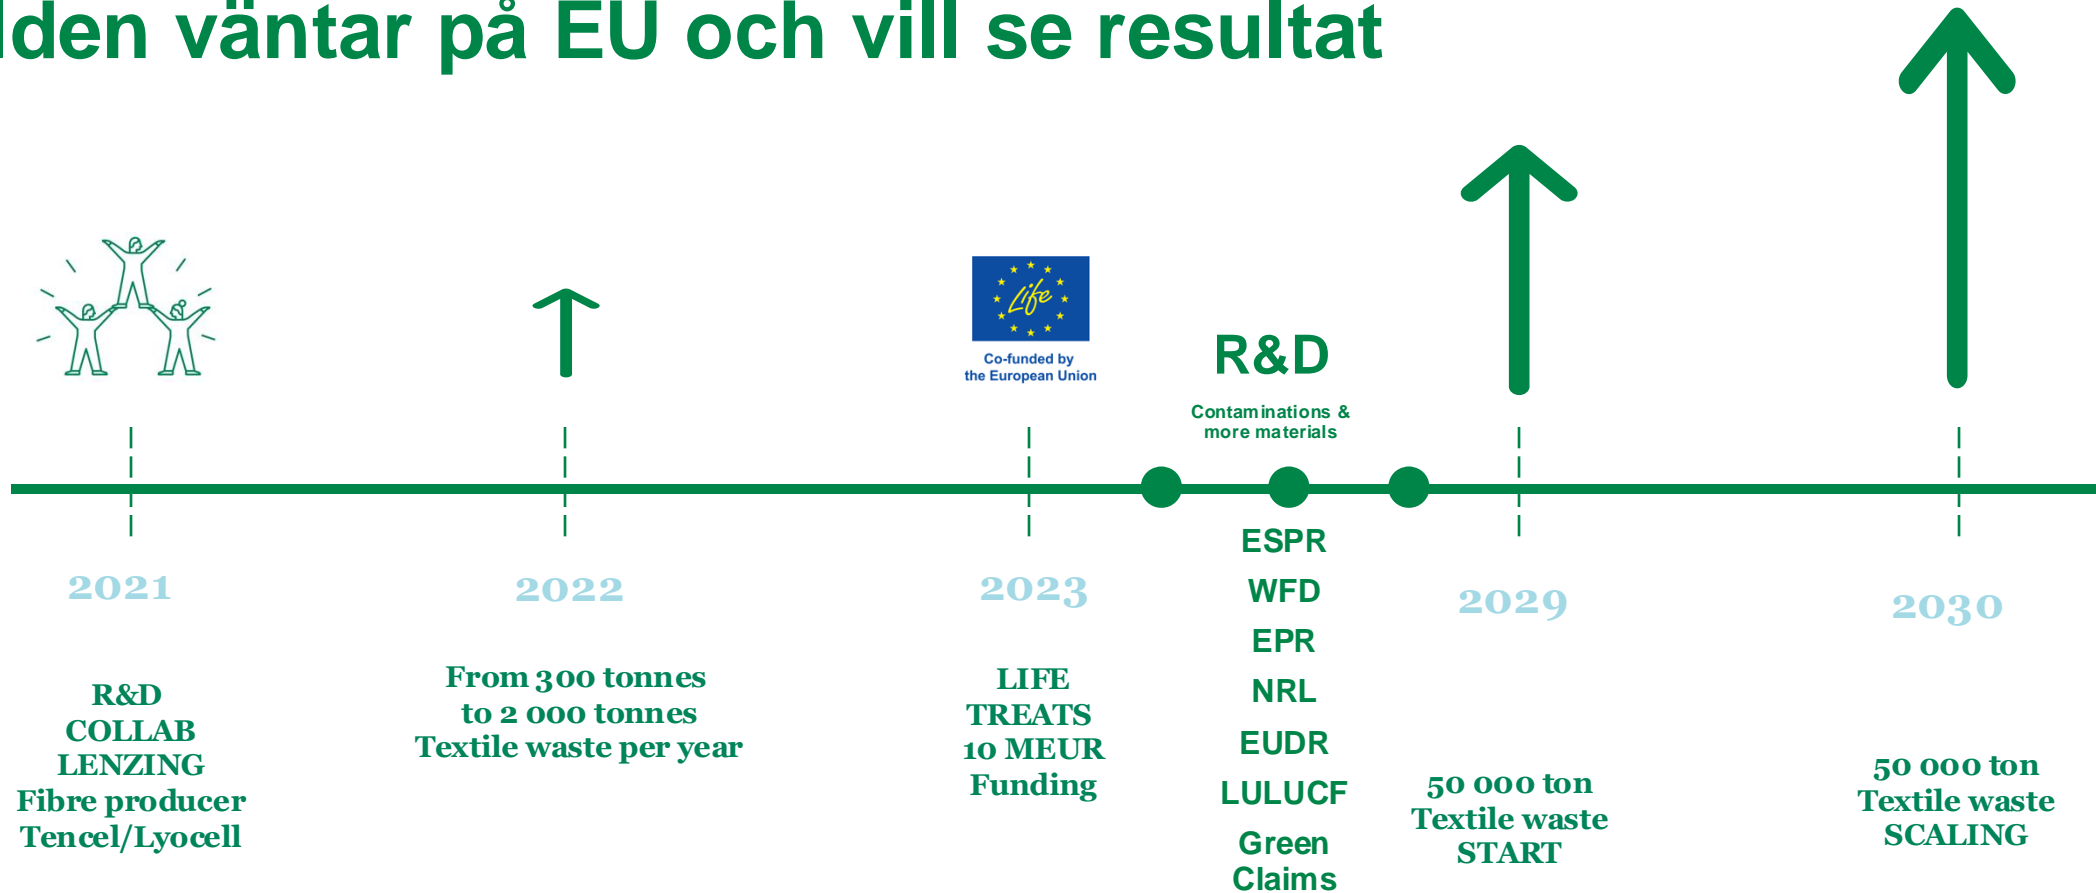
lden väntar på EU och vill se resultat

Life
Co-funded by the European Union

R&D
Contaminations & more materials

2021
R&D
COLLAB
LENZING
Fibre producer
Tencel/Lyocell

2022
From 300 tonnes to 2 000 tonnes Textile waste per year

2023
LIFE
TREATS
10 MEUR
Funding

ESPR
WFD
EPR
NRL
EUDR
LULUCF
Green Claims

2029
50 000 ton
Textile waste
START

2030
50 000 ton
Textile waste
SCALING